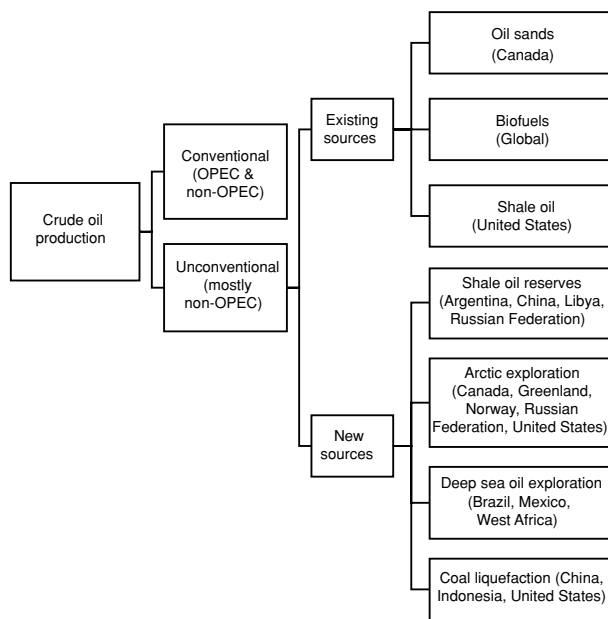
Crude oil production

Conventional (OPEC & non-OPEC)

Unconventional (mostly non-OPEC)

Existing sources

New sources

Oil sands (Canada)

Biofuels (Global)

Shale oil (United States)

Shale oil reserves (Argentina, China, Libya, Russian Federation)

Arctic exploration (Canada, Greenland, Norway, Russian Federation, United States)

Deep sea oil exploration (Brazil, Mexico, West Africa)

Coal liquefaction (China, Indonesia, United States)